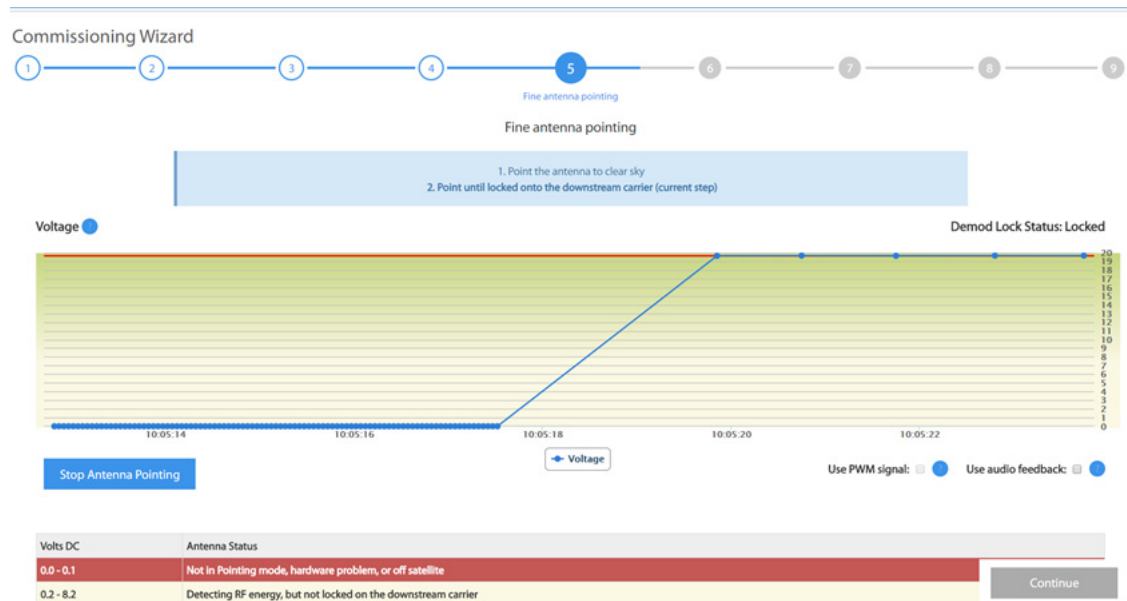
Commissioning Wizard

1 2 3 4 5 6 7 8 9

Fine antenna pointing

Fine antenna pointing

1. Point the antenna to clear sky
2. Point until locked onto the downstream carrier (current step)

Voltage

Demod Lock Status: Locked

20 19 18 17 16 15 14 13 12 11 10 9 8 7 6 5 4 3 2 1 0

10:05:14 10:05:16 10:05:18 10:05:20 10:05:22

Voltage

Stop Antenna Pointing

Use PWM signal:

Use audio feedback:

| Volts DC | Antenna Status |
|---|---|
| 0.0 - 0.1 | Not in Pointing mode, hardware problem, or off satellite |
| 0.2 - 8.2 | Detecting RF energy, but not locked on the downstream carrier |

Continue